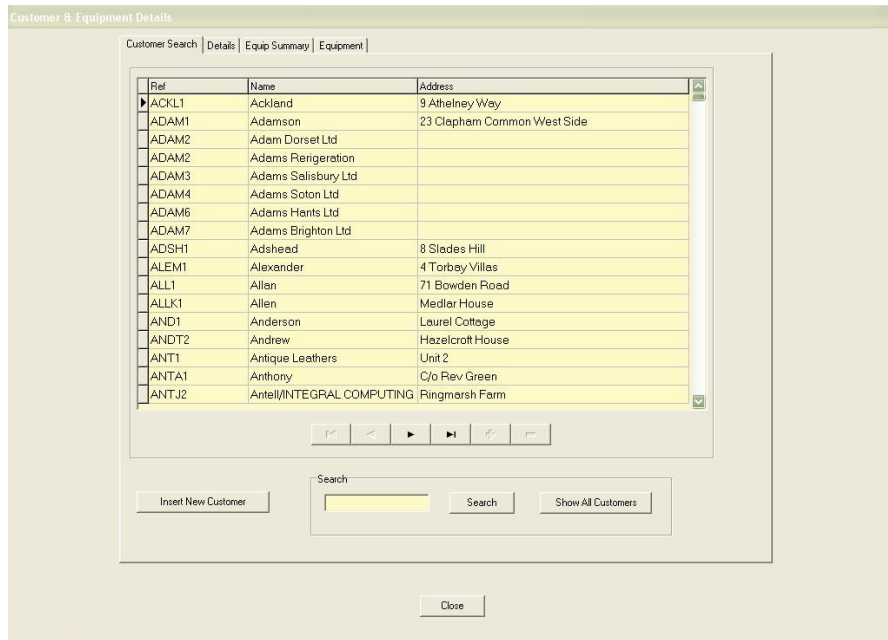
Customer & Equipment Details

Customer Search | Details | Equip Summary | Equipment

| Ref | Name | Address |
|---|---|---|
| ACKL1 | Ackland | 9 Athelney Way |
| ADAM1 | Adamson | 23 Clapham Common West Side |
| ADAM2 | Adam Dorset Ltd | |
| ADAM2 | Adams Rerigeration | |
| ADAM3 | Adams Salisbury Ltd | |
| ADAM4 | Adams Soton Ltd | |
| ADAM6 | Adams Hants Ltd | |
| ADAM7 | Adams Brighton Ltd | |
| ADSH1 | Adshead | 8 Slades Hill |
| ALEM1 | Alexander | 4 Torbay Villas |
| ALL1 | Allan | 71 Bowden Road |
| ALLK1 | Allen | Medlar House |
| AND1 | Anderson | Laurel Cottage |
| ANDT2 | Andrew | Hazelcroft House |
| ANT1 | Antique Leathers | Unit 2 |
| ANTA1 | Anthony | C/o Rev Green |
| ANTJ2 | Antell/INTEGRAL COMPUTING | Ringmarsh Farm |

Insert New Customer

Search

Search

Show All Customers

Close